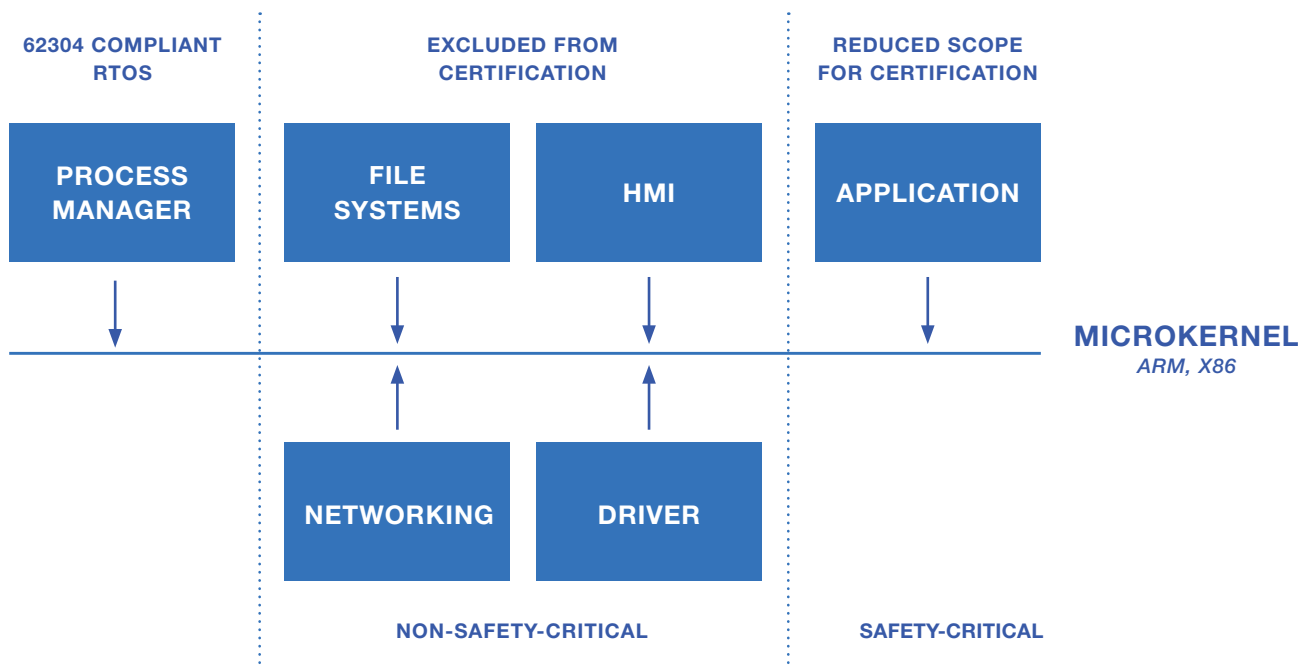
62304 COMPLIANT RTOS

EXCLUDED FROM CERTIFICATION

REDUCED SCOPE FOR CERTIFICATION

PROCESS MANAGER

FILE SYSTEMS

HMI

APPLICATION

MICROKERNEL
ARM, X86

NETWORKING

DRIVER

NON-SAFETY-CRITICAL

SAFETY-CRITICAL